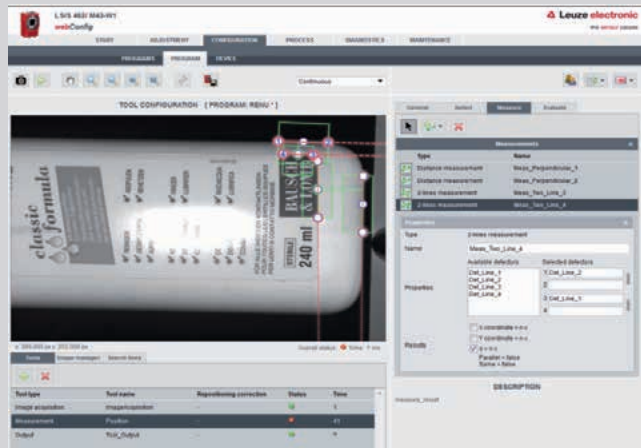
LSIS 462i M45-W1
webConfig

Leuze electronic
the sensor people

START ADJUSTMENT CONFIGURATION PROCESS DIAGNOSTICS MAINTENANCE

PROGRAMS PROGRAM DEVICE

Continuous

TOOL CONFIGURATION [ PROGRAM: RENU ]

classic formula

BALSAM & TONER

240 ml

Tools Image manager Search fields

| Tool type | Tool name | Repositioning correction | Status | Time |
|---|---|---|---|---|
| Image acquisition | ImageAcquisition | - | | |
| Measurement | Position | | | |
| Output | Tool_Output | | | |

General Select Measure Evaluate

Measurements

| Type | Name |
|---|---|
| Distance measurement | Meas_Perpendicular_1 |
| Distance measurement | Meas_Perpendicular_2 |
| 2 lines measurement | Meas_Two_Line_3 |
| 2 lines measurement | Meas_Two_Line_4 |

Properties

Type 2 lines measurement
Name Meas_Two_Line_4

Properties
Available detectors
Det_Line_1
Det_Line_2
Det_Line_3
Det_Line_4
Selected detectors
Y:Det_Line_2
X:Det_Line_1

Results
X coordinate = n.v.
Y coordinate = n.v.
φ = n.v.
Parallel = false
Same = false

DESCRIPTION